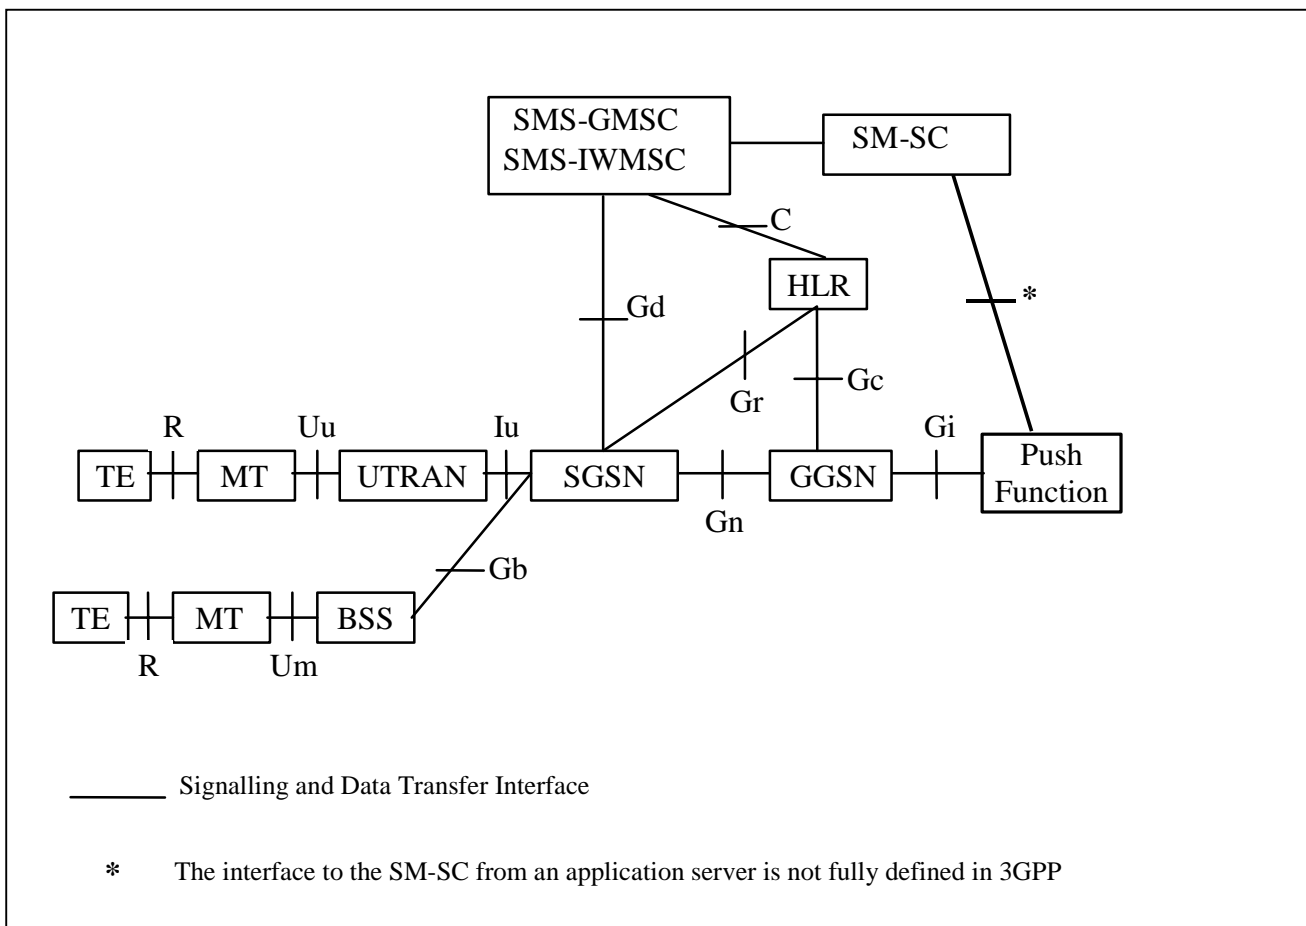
SMS-GMSC
SMS-IWMSC

SM-SC

C

HLR

*

Gd

Gr

Gc

R

Uu

Iu

Gi

TE

MT

UTRAN

SGSN

GGSN

Push Function

Gn

Gb

TE

MT

BSS

R

Um

Signalling and Data Transfer Interface

* The interface to the SM-SC from an application server is not fully defined in 3GPP